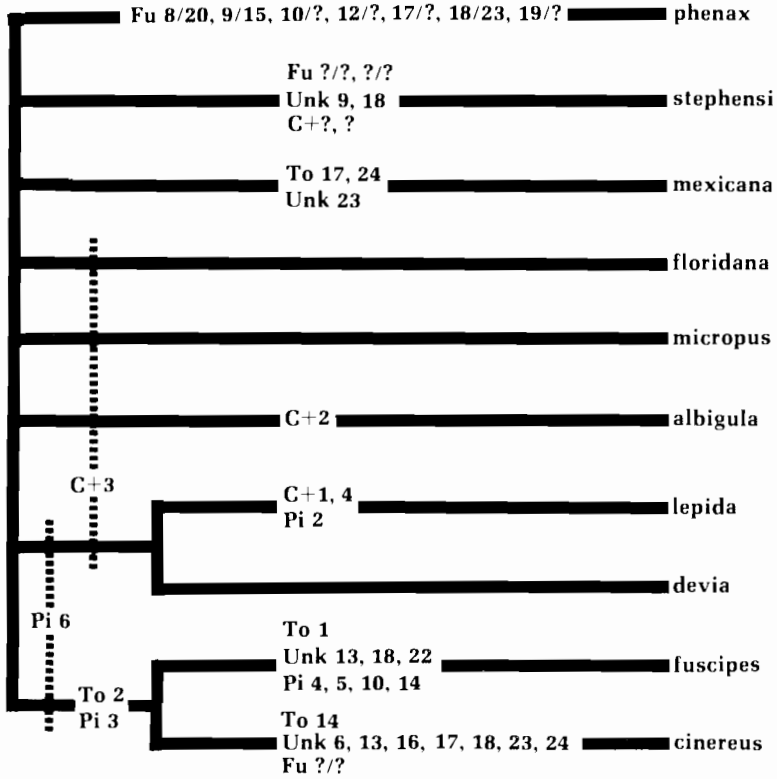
Fu 8/20, 9/15, 10/?, 12/?, 17/?, 18/23, 19/? phenax

Fu ?/?, ?/?
Unk 9, 18
C+?, ?
stephensi

To 17, 24
Unk 23
mexicana

floridana

micropus

C+2 albigula

C+3

C+1, 4
Pi 2
lepida

devia

Pi 6

To 1
Unk 13, 18, 22
Pi 4, 5, 10, 14
fuscipes

To 2
Pi 3

To 14
Unk 6, 13, 16, 17, 18, 23, 24
Fu ?/?
cinereus